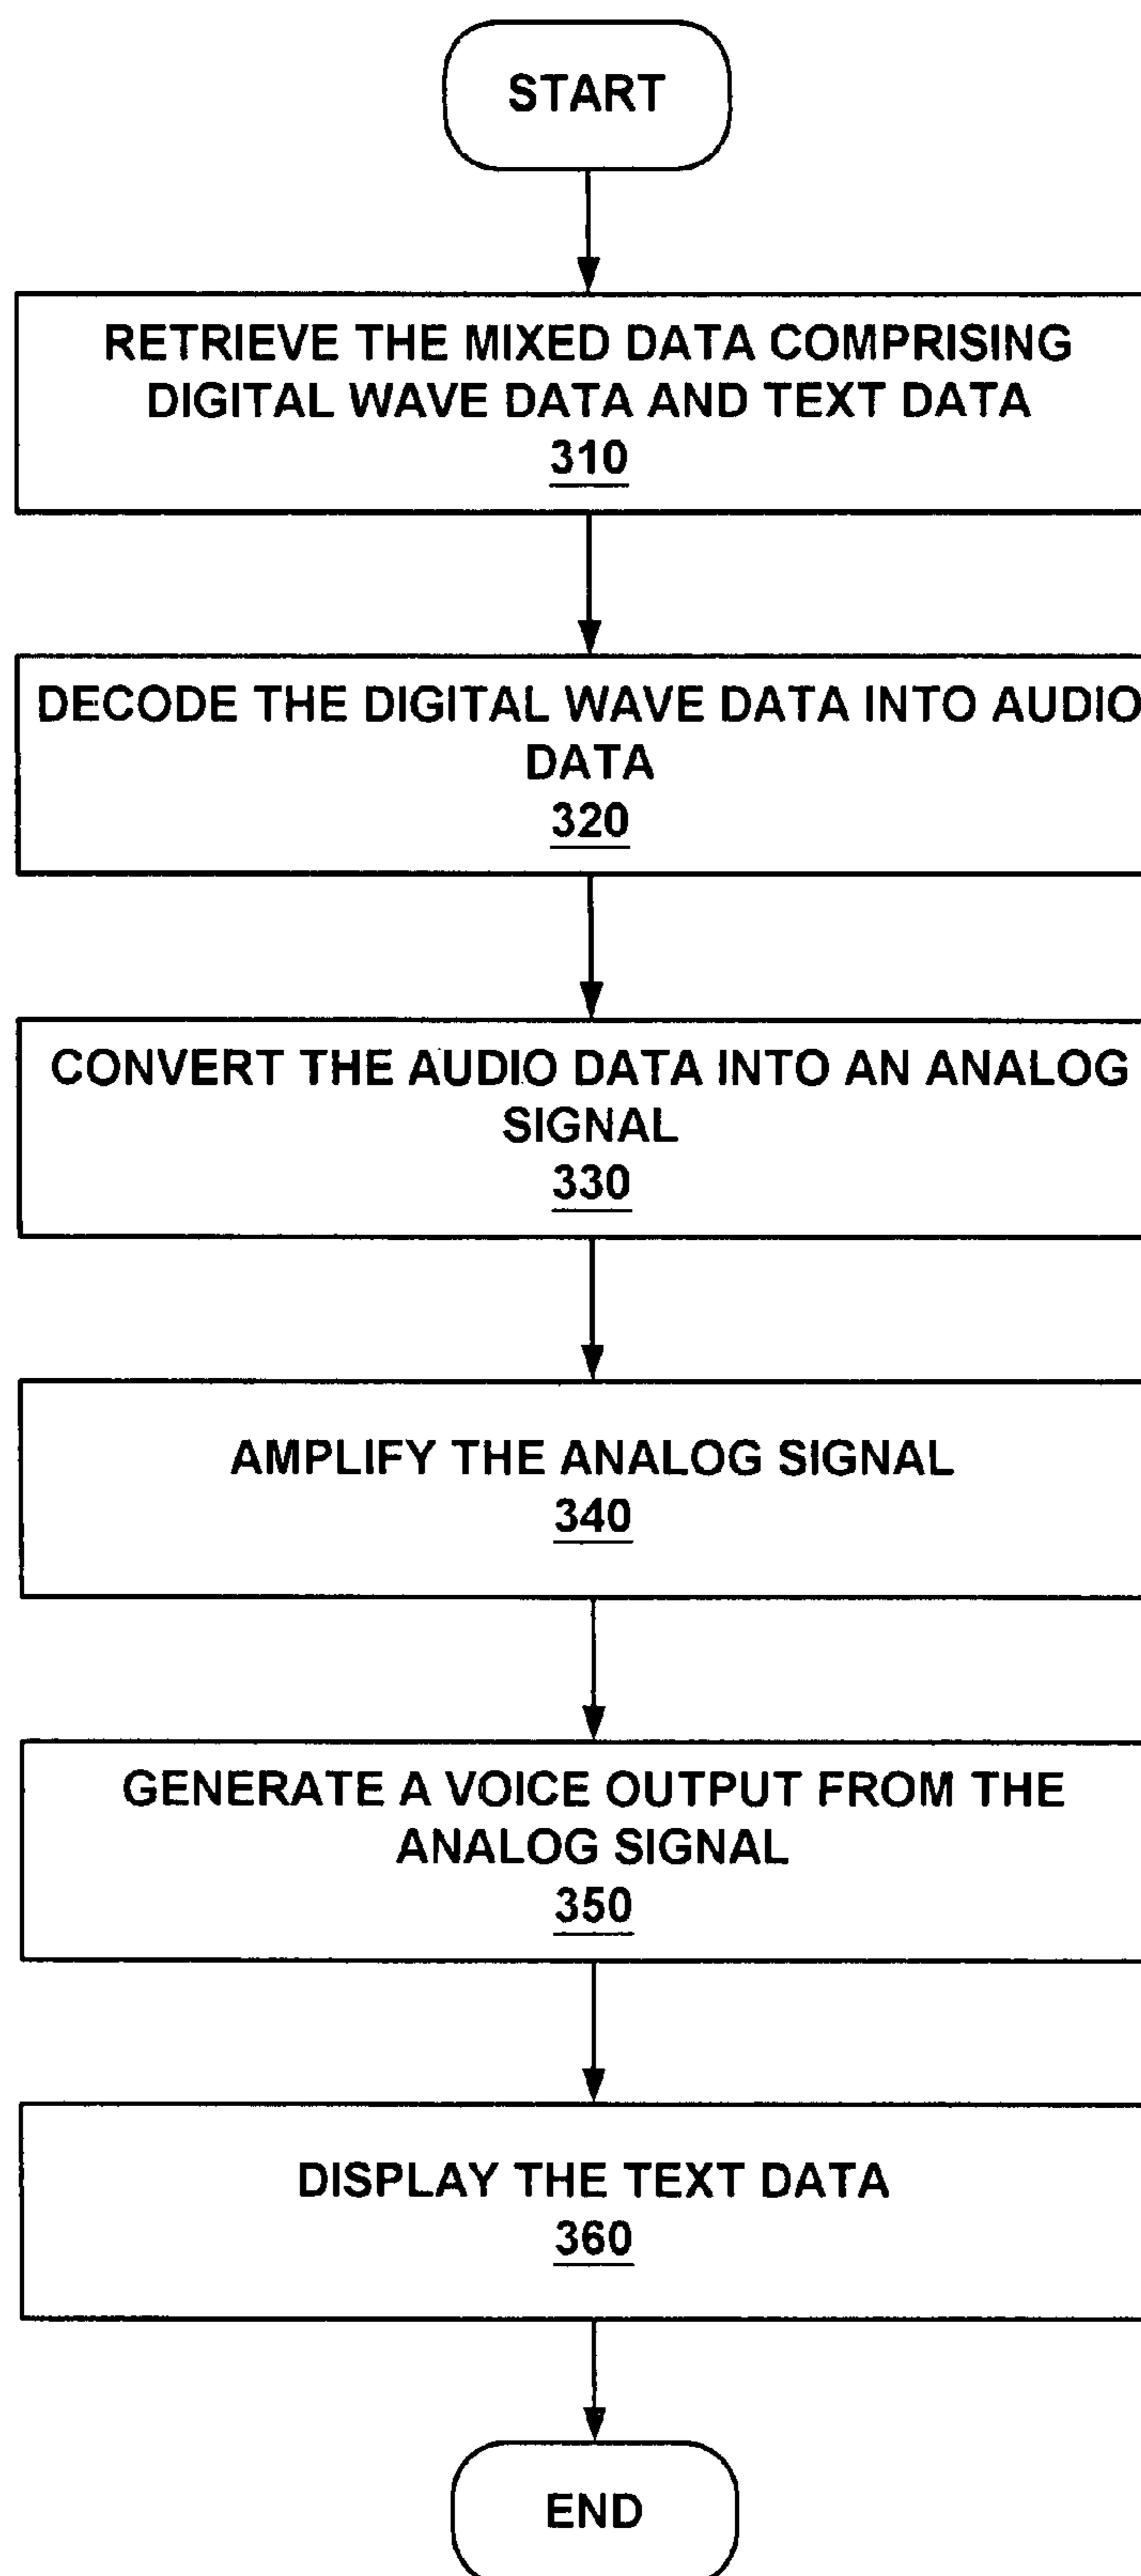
START

RETRIEVE THE MIXED DATA COMPRISING DIGITAL WAVE DATA AND TEXT DATA
310

DECODE THE DIGITAL WAVE DATA INTO AUDIO DATA
320

CONVERT THE AUDIO DATA INTO AN ANALOG SIGNAL
330

AMPLIFY THE ANALOG SIGNAL
340

GENERATE A VOICE OUTPUT FROM THE ANALOG SIGNAL
350

DISPLAY THE TEXT DATA
360

END